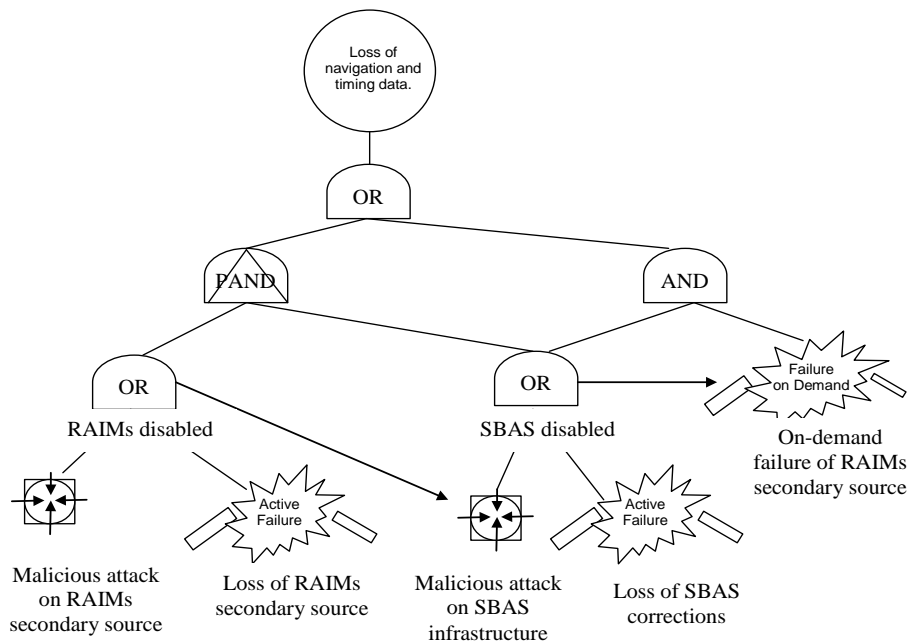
Loss of navigation and timing data.

OR

PAND

AND

OR

RAIMs disabled

OR

SBAS disabled

Failure on Demand

On-demand failure of RAIMs secondary source

Active Failure

Active Failure

Malicious attack on RAIMs secondary source

Loss of RAIMs secondary source

Malicious attack on SBAS infrastructure

Loss of SBAS corrections